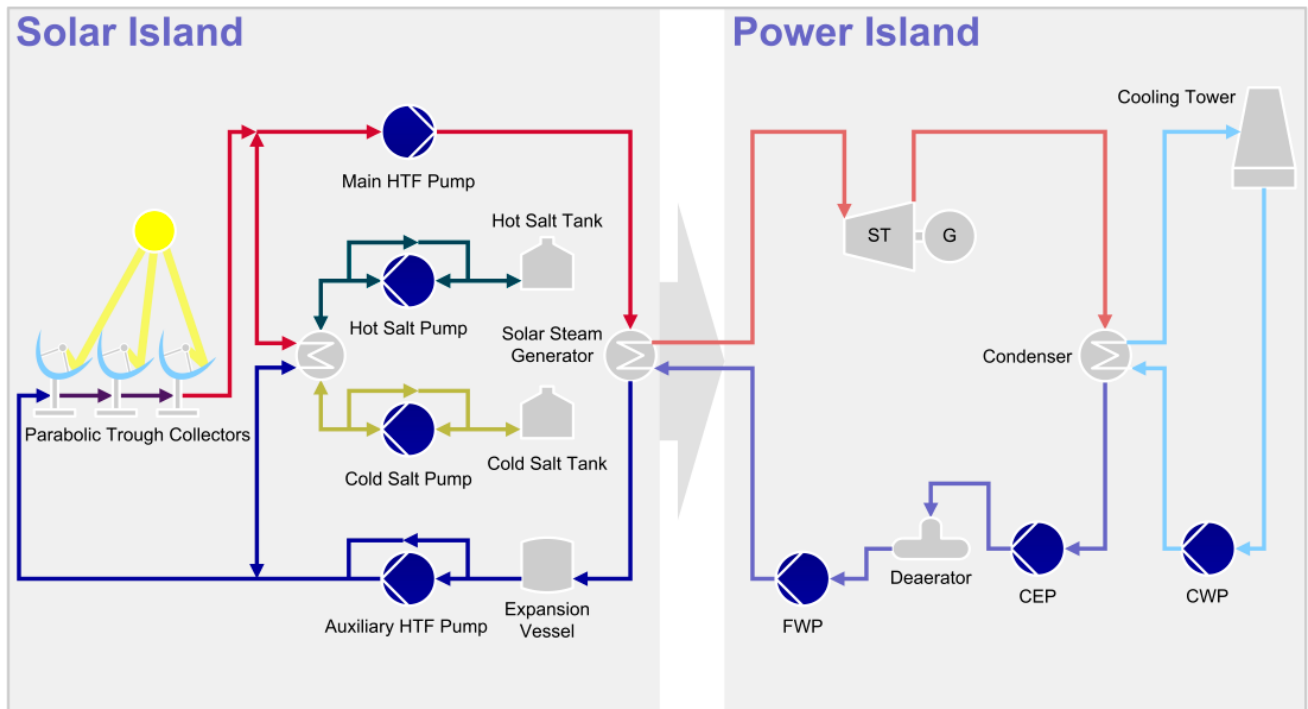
Solar Island

Main HTF Pump

Hot Salt Tank

Hot Salt Pump

Solar Steam Generator

Parabolic Trough Collectors

Cold Salt Pump

Cold Salt Tank

Auxiliary HTF Pump

Expansion Vessel

Power Island

Cooling Tower

ST

G

Condenser

Deaerator

CEP

CWP

FWP